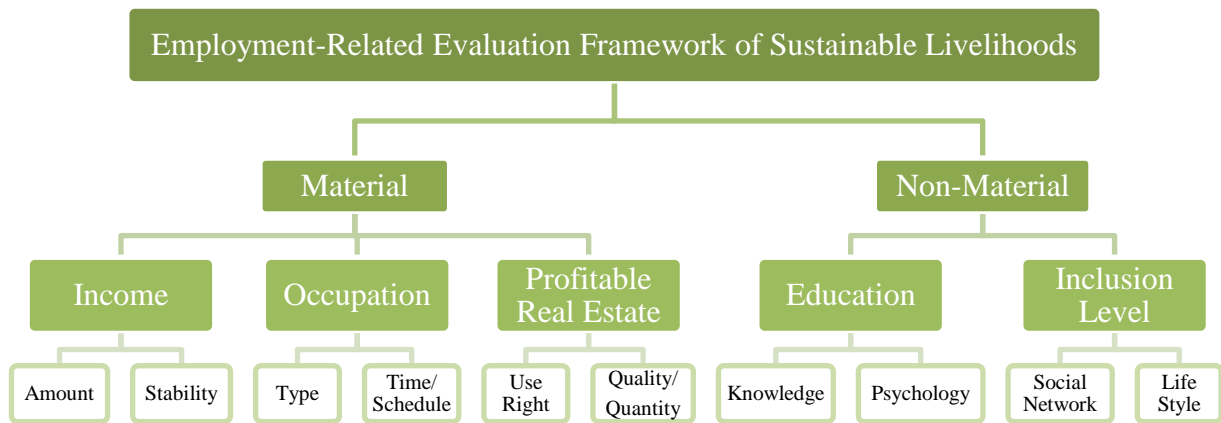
Employment-Related Evaluation Framework of Sustainable Livelihoods

Material

Non-Material

Income

Occupation

Profitable Real Estate

Education

Inclusion Level

Amount

Stability

Type

Time/ Schedule

Use Right

Quality/ Quantity

Knowledge

Psychology

Social Network

Life Style